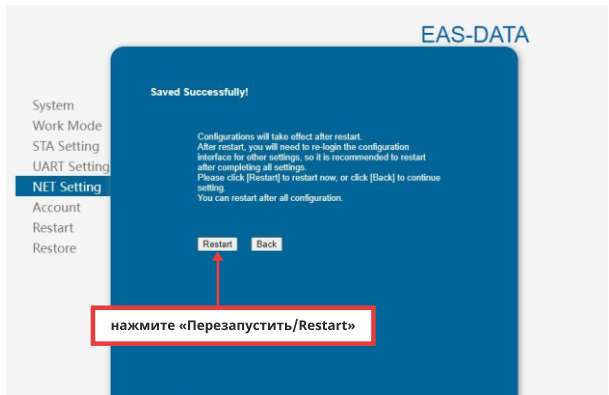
EAS-DATA

System
Work Mode
STA Setting
UART Setting
NET Setting
Account
Restart
Restore

Saved Successfully!

Configurations will take effect after restart.
After restart, you will need to re-login the configuration interface for other settings, so it is recommended to restart after completing all settings.
Please click [Restart] to restart now, or click [Back] to continue setting.
You can restart after all configuration.

Restart Back

нажмите «Перезапустить/Restart»